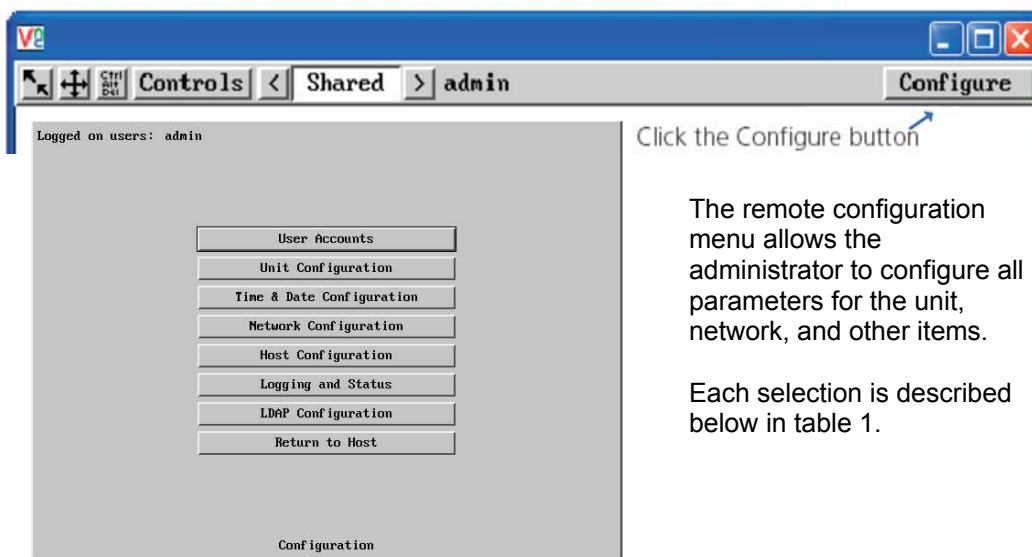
V2

Ctrl Alt Del Controls < Shared > admin Configure

Logged on users: admin

User Accounts

Unit Configuration

Time & Date Configuration

Network Configuration

Host Configuration

Logging and Status

LDAP Configuration

Return to Host

Configuration

Click the Configure button

The remote configuration menu allows the administrator to configure all parameters for the unit, network, and other items.

Each selection is described below in table 1.